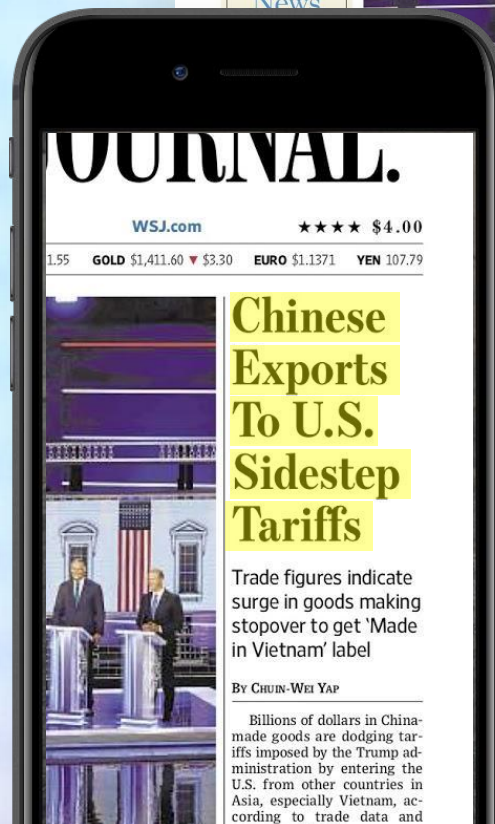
News

OURNAL.

WSJ.com ★★★★ $4.00

1.55 GOLD $1,411.60 ▼ $3.30 EURO $1.1371 YEN 107.79

Chinese Exports To U.S. Sidestep Tariffs

Trade figures indicate surge in goods making stopover to get 'Made in Vietnam' label

BY CHUIN-WEI YAP

Billions of dollars in China-made goods are dodging tariffs imposed by the Trump administration by entering the U.S. from other countries in Asia, especially Vietnam, according to trade data and